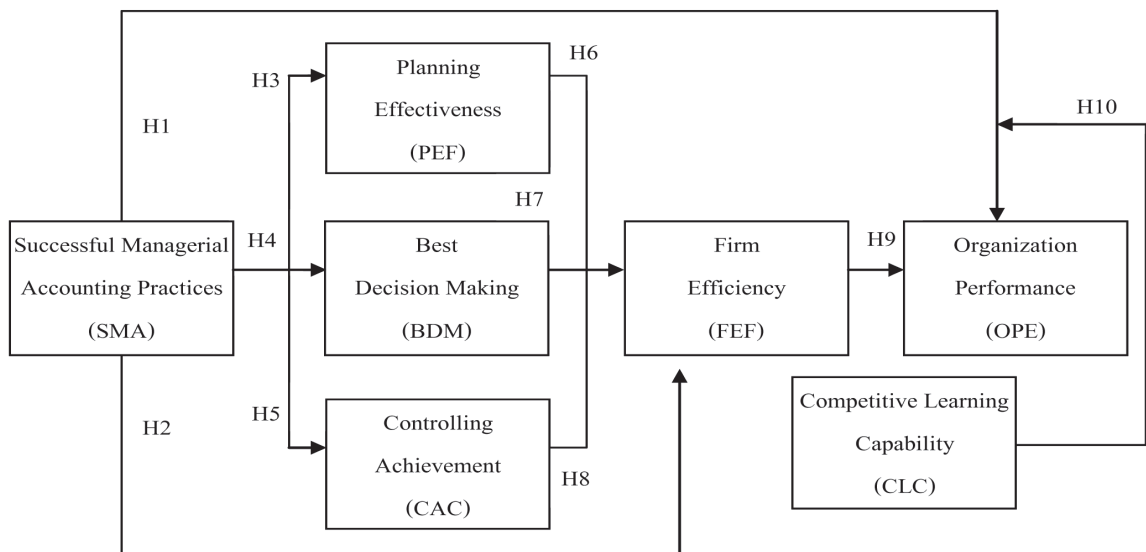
H1

H3

Planning Effectiveness (PEF)

H6

H10

Successful Managerial Accounting Practices (SMA)

H4

Best Decision Making (BDM)

H7

Firm Efficiency (FEF)

H9

Organization Performance (OPE)

H2

H5

Controlling Achievement (CAC)

H8

Competitive Learning Capability (CLC)